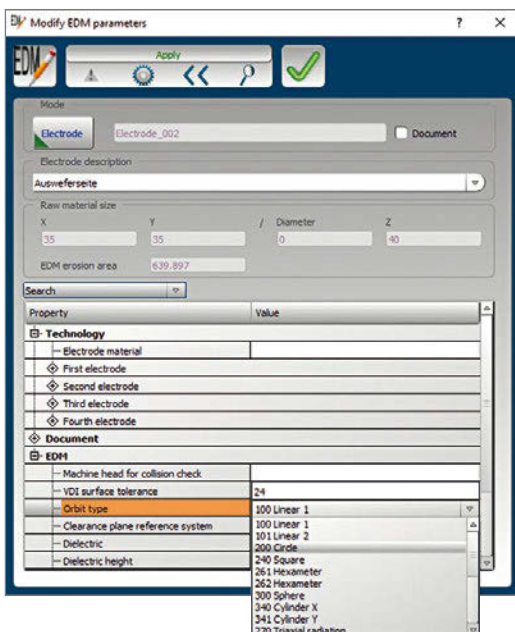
Modify EDM parameters

?

×

EDM

Apply

Mode

Electrode

Electrode_002

Document

Electrode description

Ausweferseite

Raw material size

X

Y

/

Diameter

Z

35

35

0

40

EDM erosion area

639.897

Search

| Property | Value |
|---|---|
| Technology | |
| Electrode material | |
| First electrode | |
| Second electrode | |
| Third electrode | |
| Fourth electrode | |
| Document | |
| EDM | |
| Machine head for collision check | |
| VDI surface tolerance | 24 |
| Orbit type | 100 Linear 1 |
| Clearance plane reference system | |
| Dielectric | |
| Dielectric height | |

100 Linear 1
101 Linear 2
200 Circle
240 Square
261 Hexameter
262 Hexameter
300 Sphere
340 Cylinder X
341 Cylinder Y
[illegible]